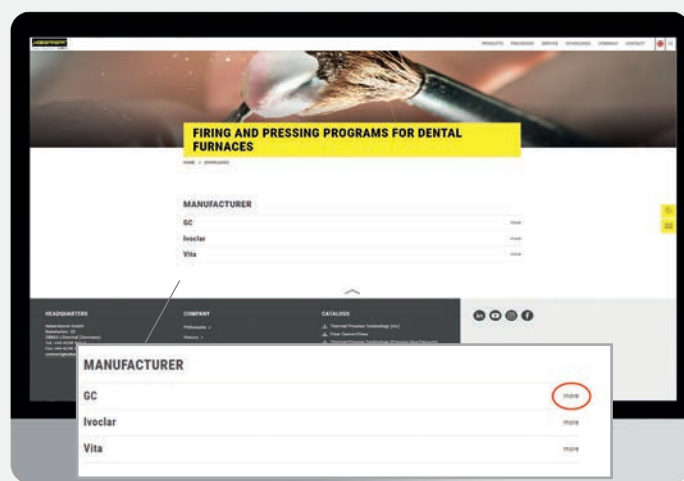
PRODUCTS DOWNLOADS SERVICE SEMINARS COMPANY CONTACT

FIRING AND PRESSING PROGRAMS FOR DENTAL FURNACES

HOME > DOWNLOADS

MANUFACTURER

GC more

Ivoclar more

Vita more

HEADQUARTERS

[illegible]

COMPANY

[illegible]

CATALOGS

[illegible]

MANUFACTURER

GC more

Ivoclar more

Vita more